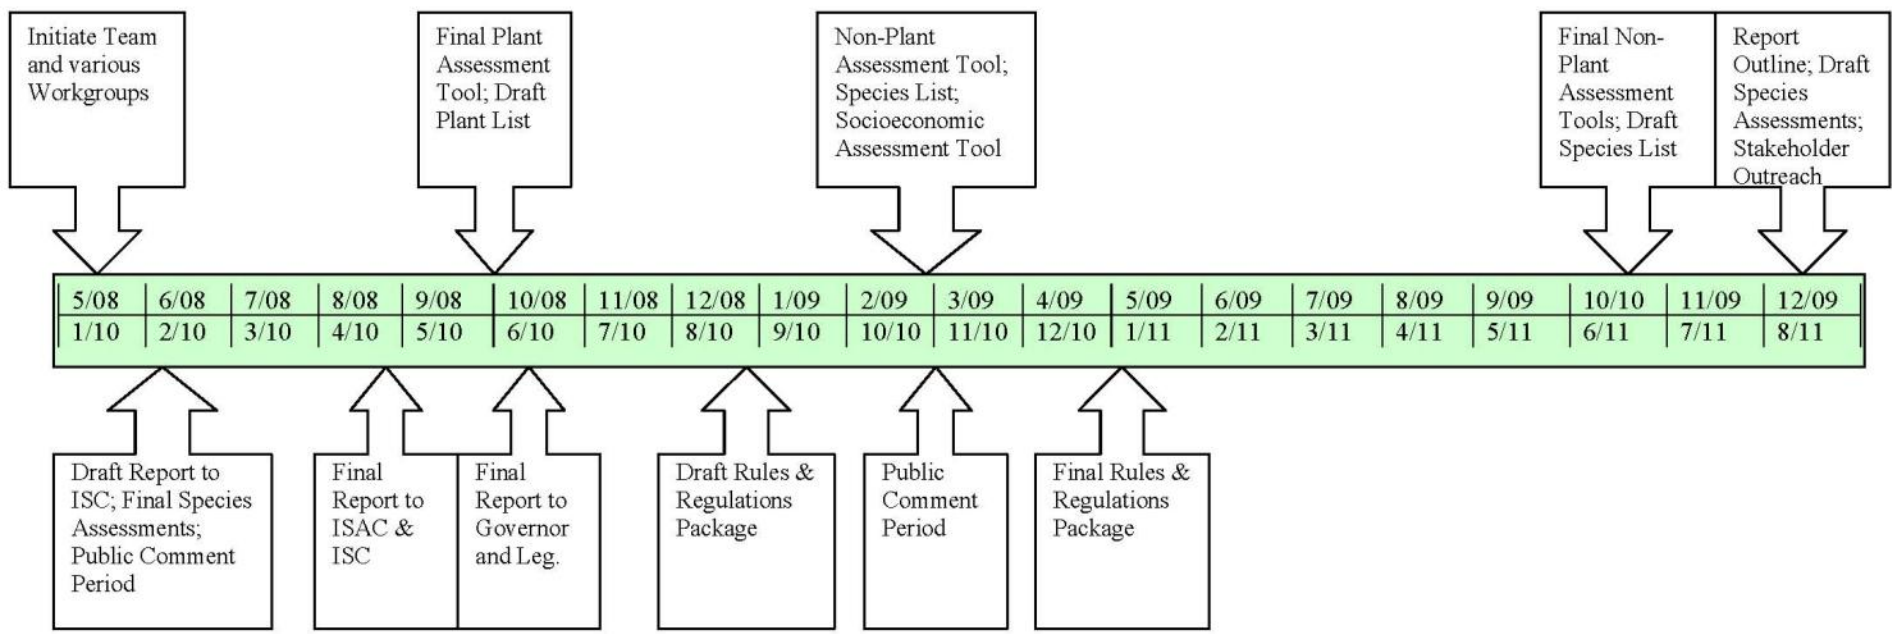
Initiate Team and various Workgroups

Final Plant Assessment Tool; Draft Plant List

Non-Plant Assessment Tool; Species List; Socioeconomic Assessment Tool

Final Non-Plant Assessment Tools; Draft Species List

Report Outline; Draft Species Assessments; Stakeholder Outreach

| 5/08 | 6/08 | 7/08 | 8/08 | 9/08 | 10/08 | 11/08 | 12/08 | 1/09 | 2/09 | 3/09 | 4/09 | 5/09 | 6/09 | 7/09 | 8/09 | 9/09 | 10/10 | 11/09 | 12/09 |
|---|---|---|---|---|---|---|---|---|---|---|---|---|---|---|---|---|---|---|---|
| 1/10 | 2/10 | 3/10 | 4/10 | 5/10 | 6/10 | 7/10 | 8/10 | 9/10 | 10/10 | 11/10 | 12/10 | 1/11 | 2/11 | 3/11 | 4/11 | 5/11 | 6/11 | 7/11 | 8/11 |

Draft Report to ISC; Final Species Assessments; Public Comment Period

Final Report to ISAC & ISC

Final Report to Governor and Leg.

Draft Rules & Regulations Package

Public Comment Period

Final Rules & Regulations Package